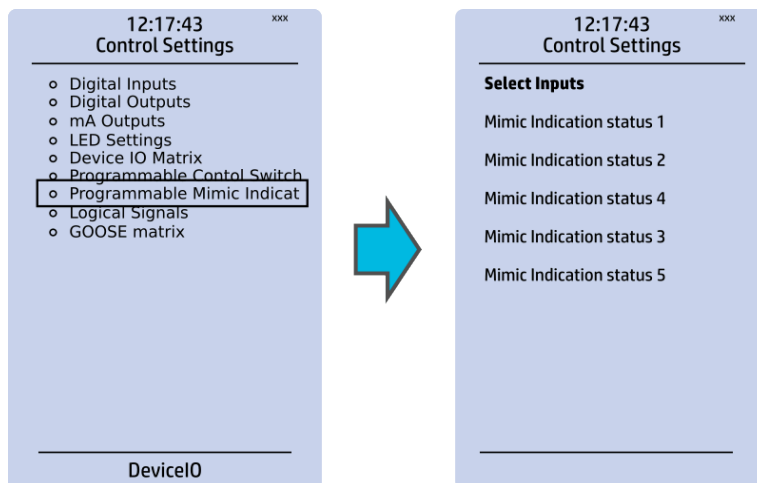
12:17:43
xxx
Control Settings

- Digital Inputs
- Digital Outputs
- mA Outputs
- LED Settings
- Device IO Matrix
- Programmable Contol Switch
- Programmable Mimic Indicat
- Logical Signals
- GOOSE matrix

DeviceIO

12:17:43
xxx
Control Settings

Select Inputs

Mimic Indication status 1

Mimic Indication status 2

Mimic Indication status 4

Mimic Indication status 3

Mimic Indication status 5